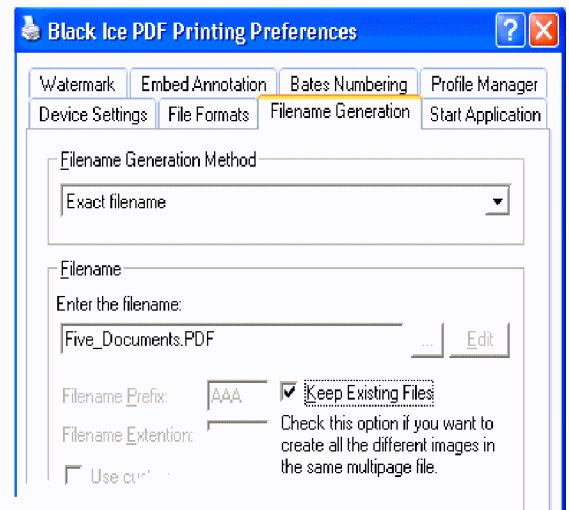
Black Ice PDF Printing Preferences

Watermark | Embed Annotation | Bates Numbering | Profile Manager
Device Settings | File Formats | Filename Generation | Start Application

Filename Generation Method
Exact filename

Filename
Enter the filename:
Five_Documents.PDF
...
Edit

Filename Prefix: AAA
Keep Existing Files
Filename Extention:
Check this option if you want to create all the different images in the same multipage file.
Use cu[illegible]